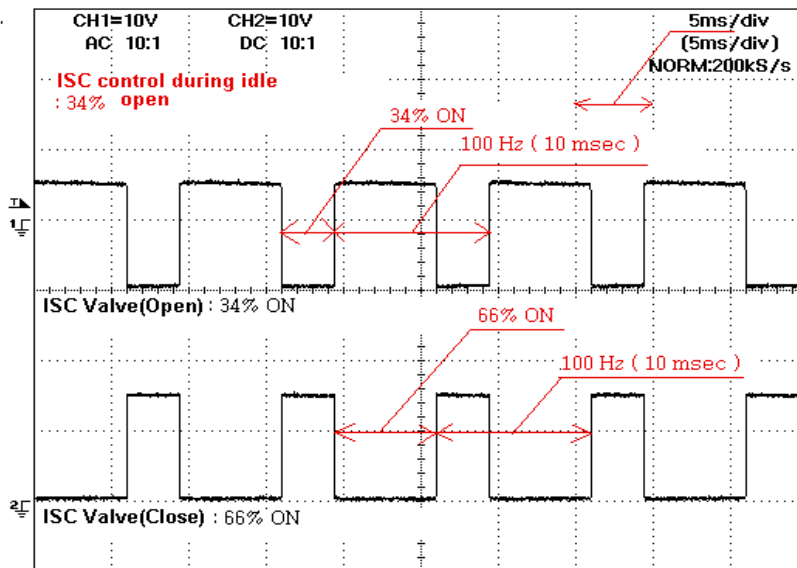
CH1=10V AC 10:1
CH2=10V DC 10:1
5ms/div (5ms/div) NORM:200kS/s

ISC control during idle
: 34% open

34% ON
100 Hz ( 10 msec )

1

ISC Valve(Open) : 34% ON

66% ON
100 Hz ( 10 msec )

2

ISC Valve(Close) : 66% ON